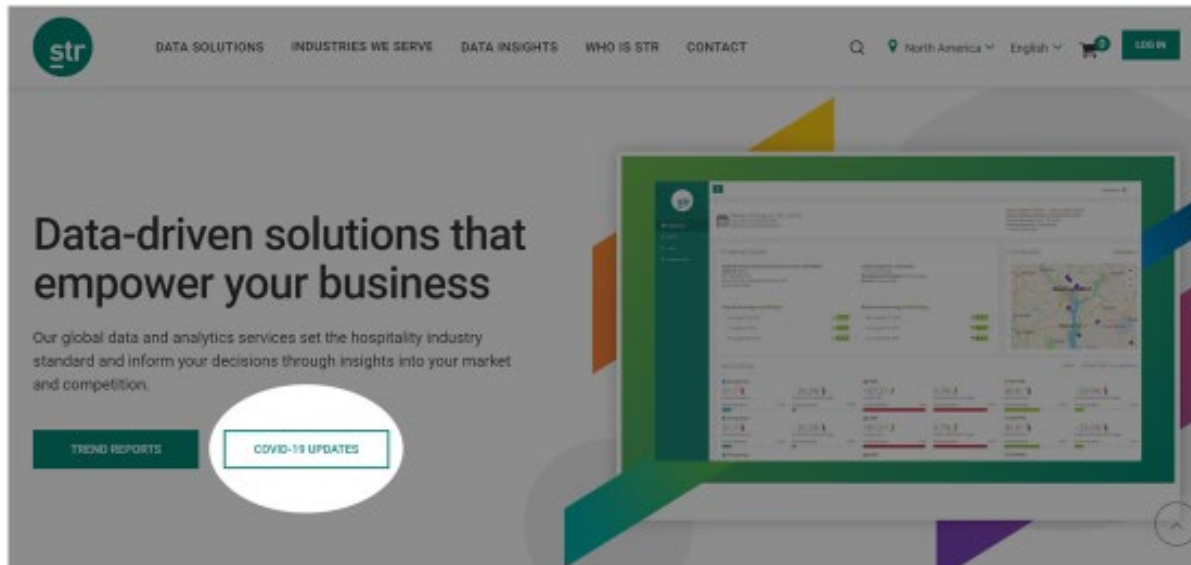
str

DATA SOLUTIONS INDUSTRIES WE SERVE DATA INSIGHTS WHO IS STR CONTACT

North America English 0 LOG IN

Data-driven solutions that empower your business

Our global data and analytics services set the hospitality industry standard and inform your decisions through insights into your market and competition.

TREND REPORTS

COVID-19 UPDATES